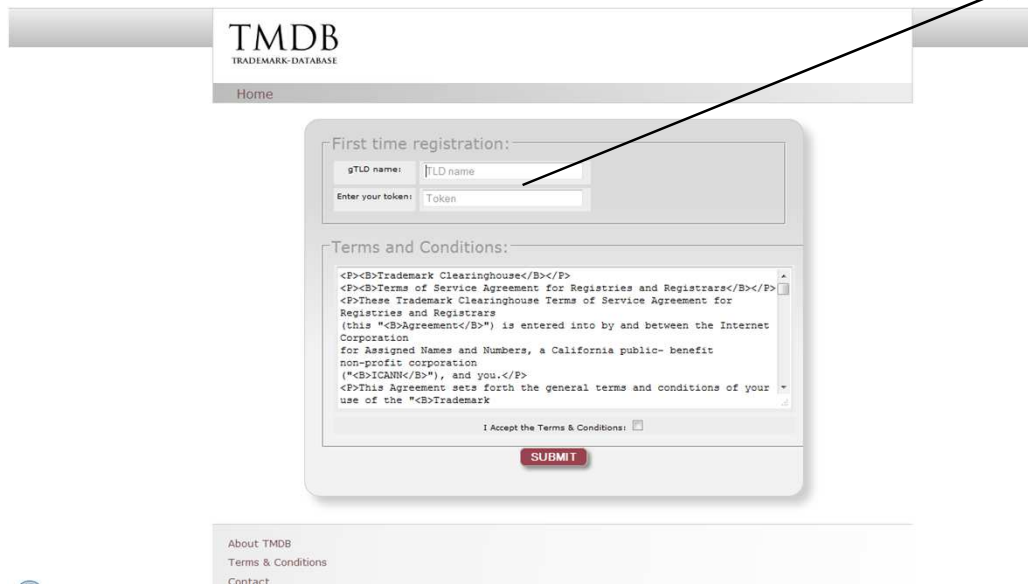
TMDB
TRADEMARK-DATABASE

Home

First time registration:

gTLD name: TLD name

Enter your token: Token

Terms and Conditions:

<P><B>Trademark Clearinghouse</B></P>
<P><B>Terms of Service Agreement for Registries and Registrars</B></P>
<P>These Trademark Clearinghouse Terms of Service Agreement for Registries and Registrars
(this "<B>Agreement</B>") is entered into by and between the Internet Corporation
for Assigned Names and Numbers, a California public- benefit non-profit corporation
("<B>ICANN</B>"), and you.</P>
<P>This Agreement sets forth the general terms and conditions of your use of the "<B>Trademark

I Accept the Terms & Conditions:

SUBMIT

About TMDB
Terms & Conditions
Contact